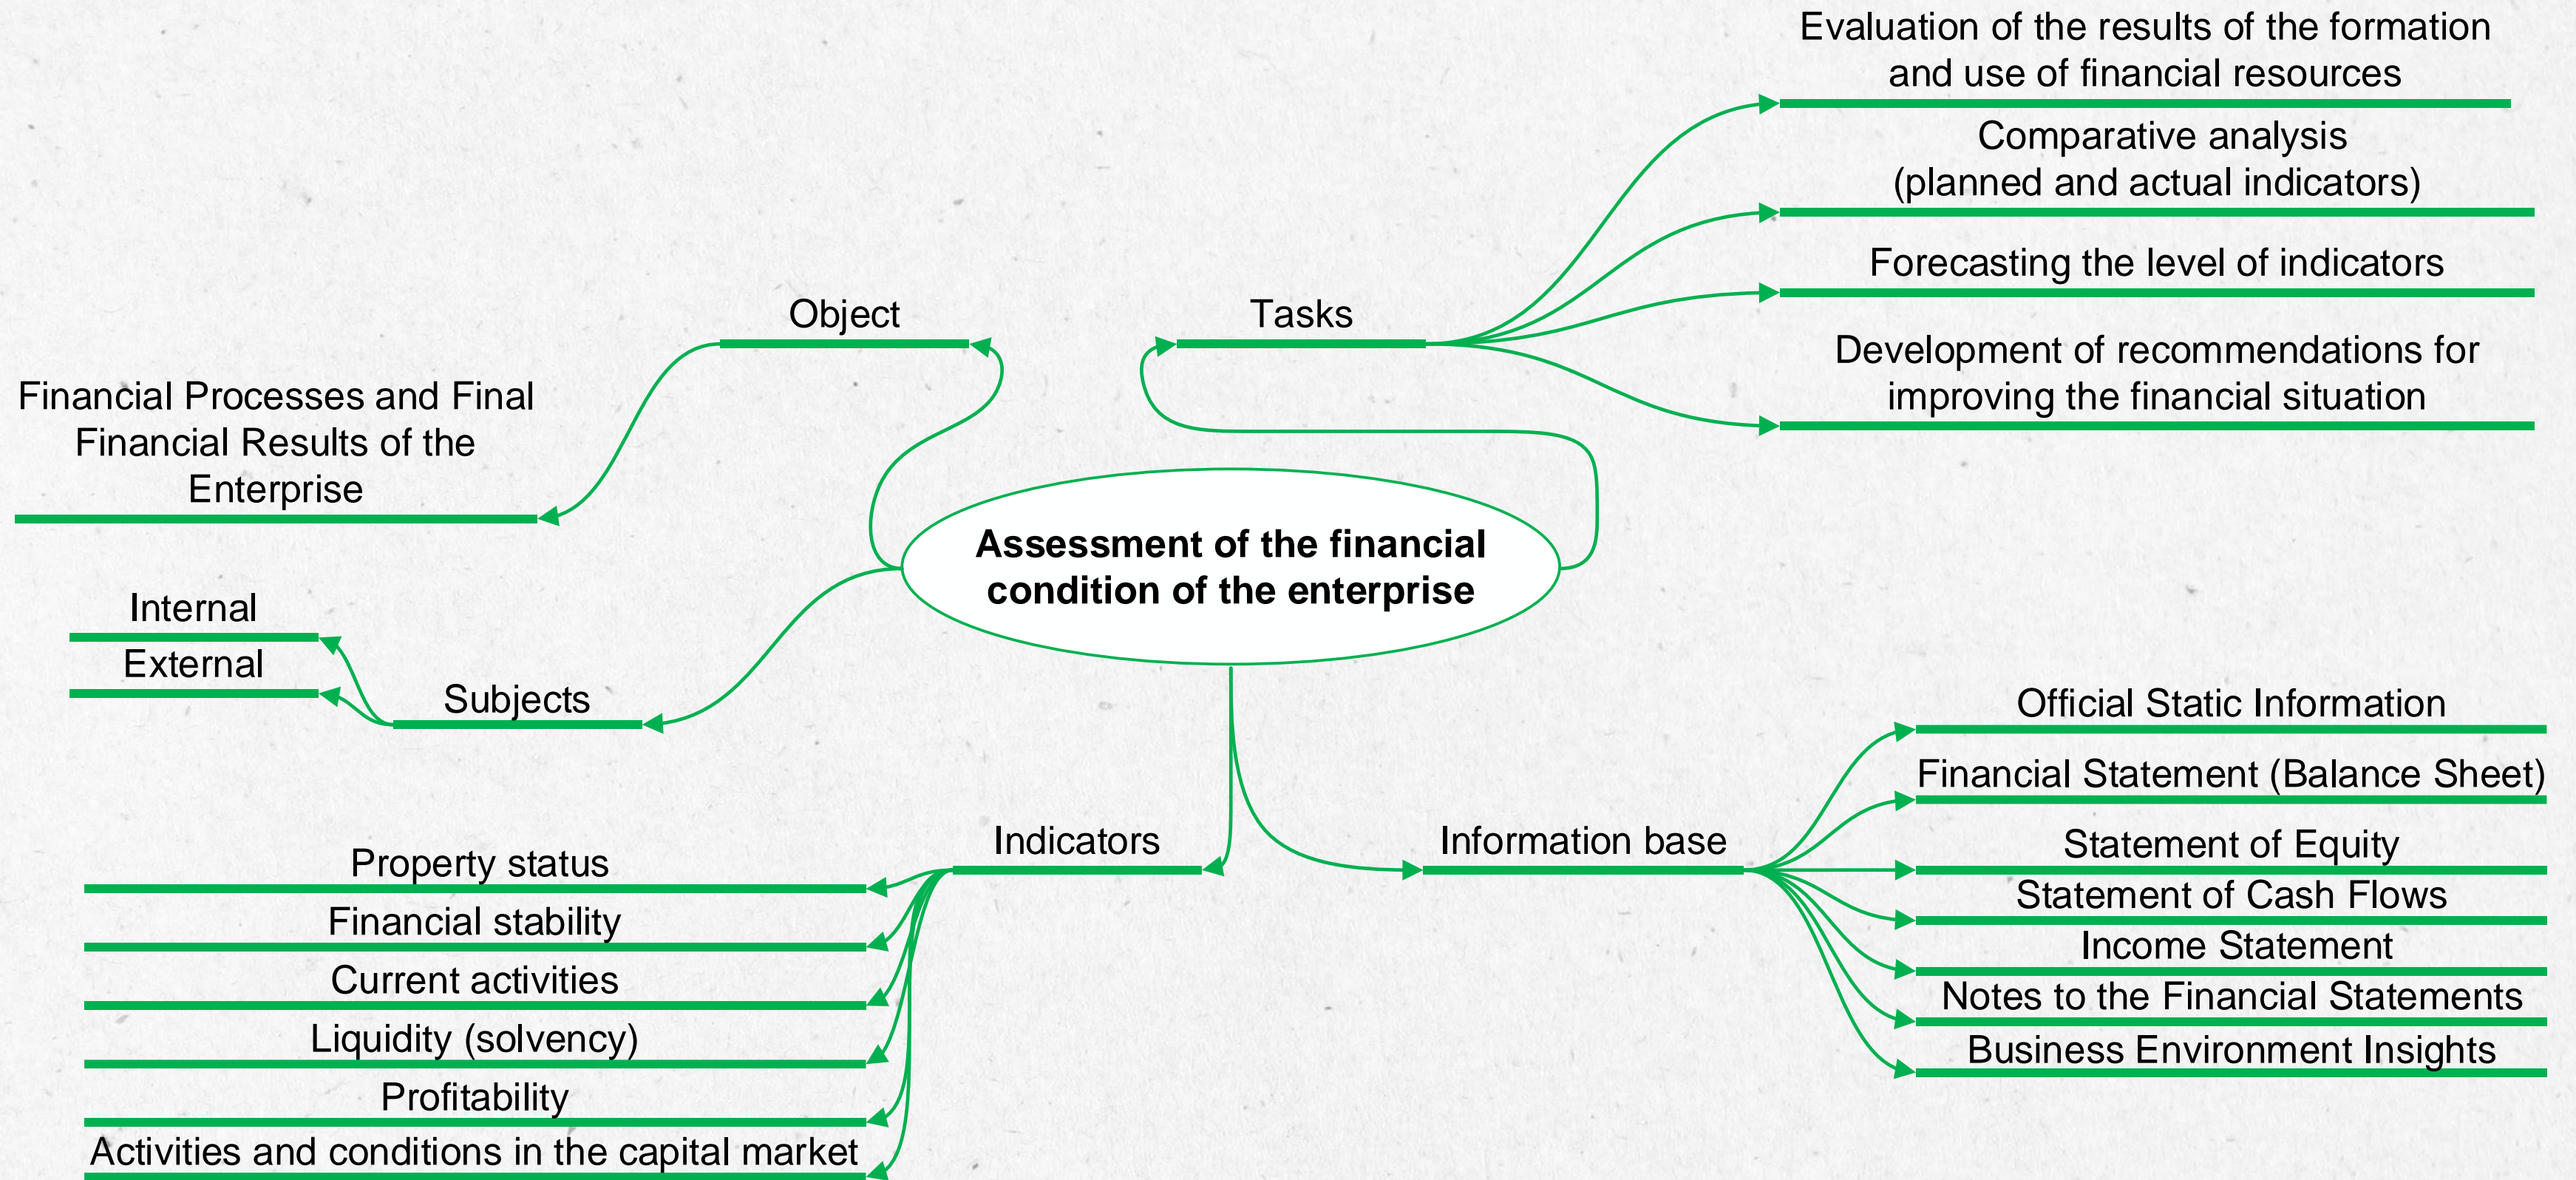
Assessment of the financial condition of the enterprise

Object

Financial Processes and Final Financial Results of the Enterprise

Tasks

Evaluation of the results of the formation and use of financial resources

Comparative analysis (planned and actual indicators)

Forecasting the level of indicators

Development of recommendations for improving the financial situation

Subjects

Internal

External

Indicators

Property status

Financial stability

Current activities

Liquidity (solvency)

Profitability

Activities and conditions in the capital market

Information base

Official Static Information

Financial Statement (Balance Sheet)

Statement of Equity

Statement of Cash Flows

Income Statement

Notes to the Financial Statements

Business Environment Insights